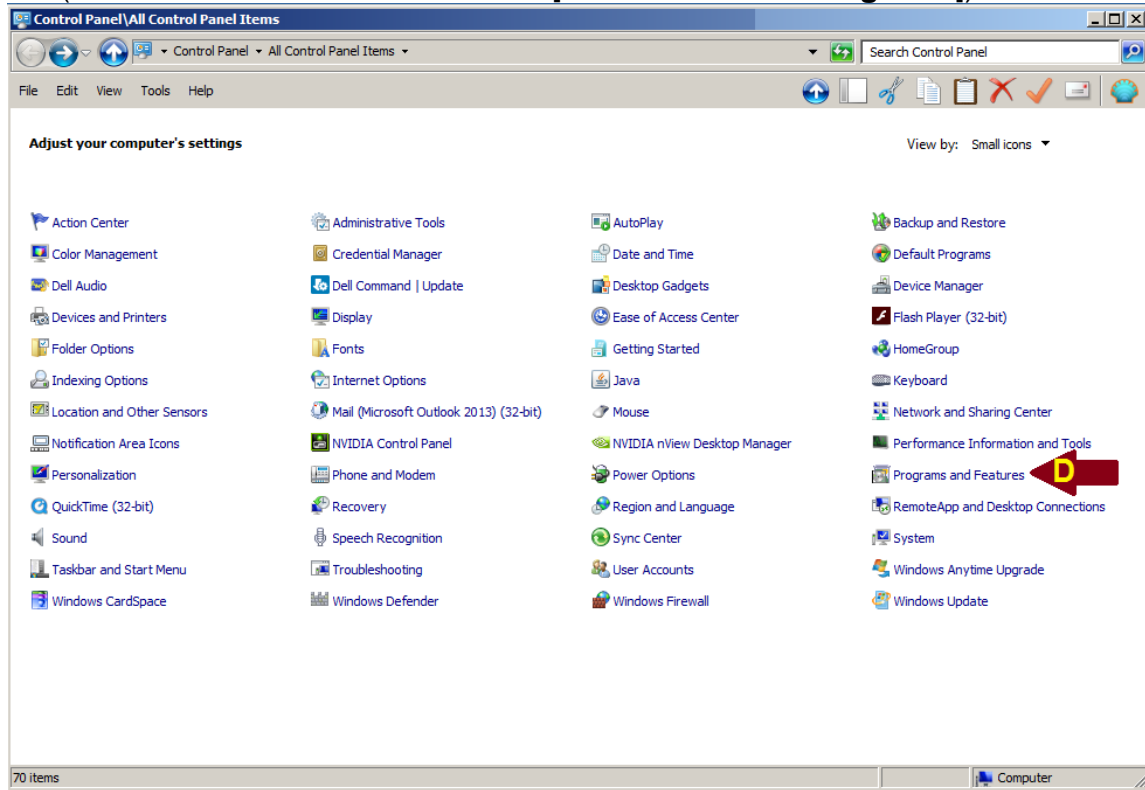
Control Panel\All Control Panel Items

Control Panel ▸ All Control Panel Items ▸

Search Control Panel

File Edit View Tools Help

Adjust your computer's settings

View by: Small icons

Action Center
Color Management
Dell Audio
Devices and Printers
Folder Options
Indexing Options
Location and Other Sensors
Notification Area Icons
Personalization
QuickTime (32-bit)
Sound
Taskbar and Start Menu
Windows CardSpace

Administrative Tools
Credential Manager
Dell Command | Update
Display
Fonts
Internet Options
Mail (Microsoft Outlook 2013) (32-bit)
NVIDIA Control Panel
Phone and Modem
Recovery
Speech Recognition
Troubleshooting
Windows Defender

AutoPlay
Date and Time
Desktop Gadgets
Ease of Access Center
Getting Started
Java
Mouse
NVIDIA nView Desktop Manager
Power Options
Region and Language
Sync Center
User Accounts
Windows Firewall

Backup and Restore
Default Programs
Device Manager
Flash Player (32-bit)
HomeGroup
Keyboard
Network and Sharing Center
Performance Information and Tools
Programs and Features
D
RemoteApp and Desktop Connections
System
Windows Anytime Upgrade
Windows Update

70 items
Computer